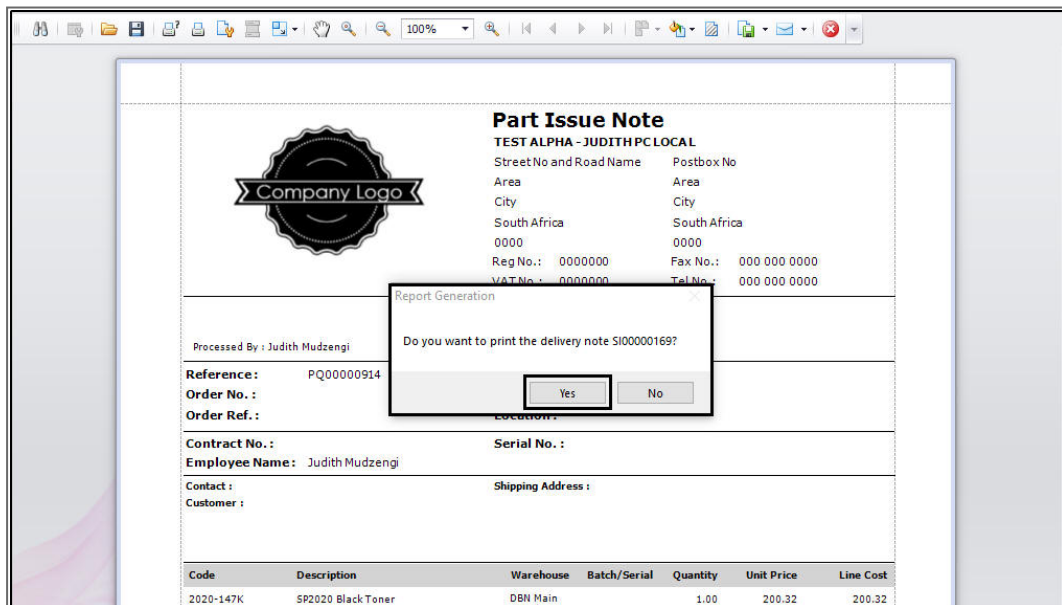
100%

Company Logo

Part Issue Note
TEST ALPHA - JUDITH PC LOCAL
Street No and Road Name
Area
City
South Africa
0000
Reg No.: 0000000
VAT No.: 0000000

Postbox No
Area
City
South Africa
0000
Fax No.: 000 000 0000
Tel No.: 000 000 0000

Processed By : Judith Mudzengi

Report Generation
Do you want to print the delivery note SI00000169?
Yes
No

Reference: PQ00000914
Order No.:
Order Ref.:
Location:

Contract No.:
Serial No.:
Employee Name: Judith Mudzengi

Contact :
Customer :
Shipping Address :

| Code | Description | Warehouse | Batch/Serial | Quantity | Unit Price | Line Cost |
|---|---|---|---|---|---|---|
| 2020-147K | SP2020 Black Toner | DBN Main | | 1.00 | 200.32 | 200.32 |